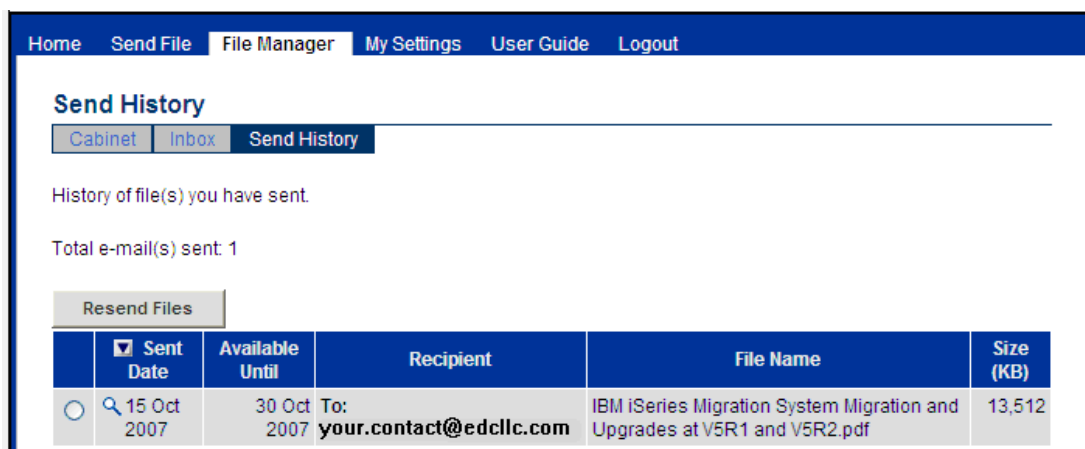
Home Send File File Manager My Settings User Guide Logout

Send History

Cabinet Inbox Send History

History of file(s) you have sent.

Total e-mail(s) sent: 1

Resend Files

| | Sent Date | Available Until | Recipient | File Name | Size (KB) |
|---|---|---|---|---|---|
| | 15 Oct 2007 | 30 Oct 2007 | To: your.contact@edcllc.com | IBM iSeries Migration System Migration and Upgrades at V5R1 and V5R2.pdf | 13,512 |